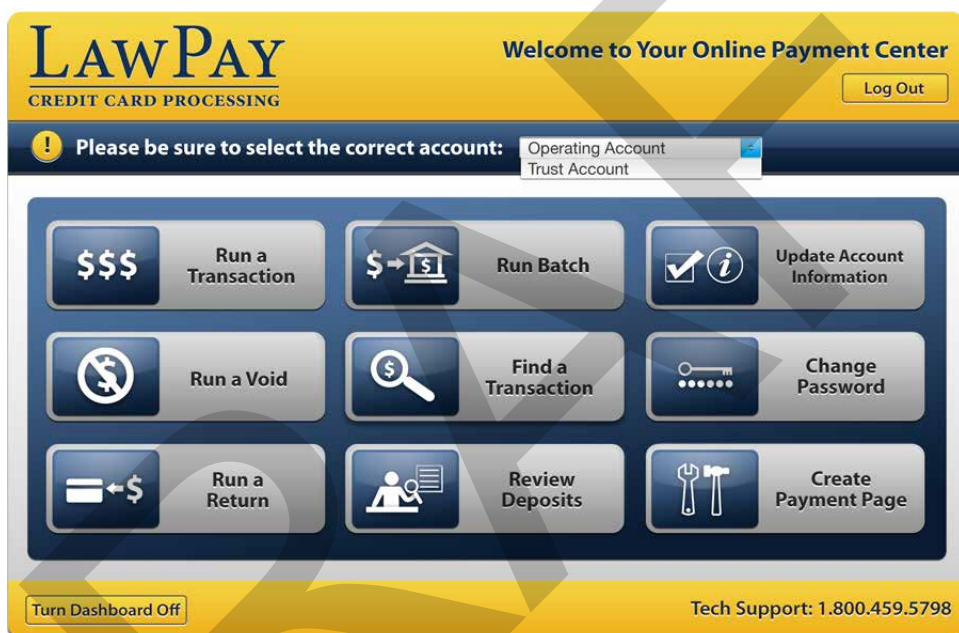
LAWPAY
CREDIT CARD PROCESSING

Welcome to Your Online Payment Center

Log Out

Please be sure to select the correct account:

Operating Account
Trust Account

$$$ Run a Transaction

Run Batch

Update Account Information

Run a Void

Find a Transaction

Change Password

Run a Return

Review Deposits

Create Payment Page

Turn Dashboard Off

Tech Support: 1.800.459.5798